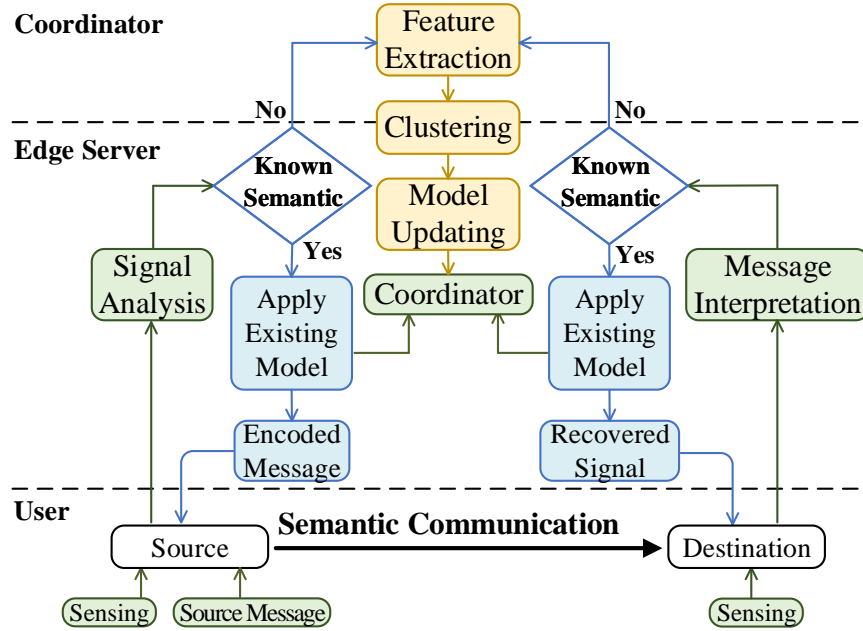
Coordinator

Feature Extraction

No

No

Clustering

Edge Server

Known Semantic

Model Updating

Known Semantic

Yes

Yes

Signal Analysis

Apply Existing Model

Coordinator

Apply Existing Model

Message Interpretation

Encoded Message

Recovered Signal

User

Semantic Communication

Source

Destination

Sensing

Source Message

Sensing